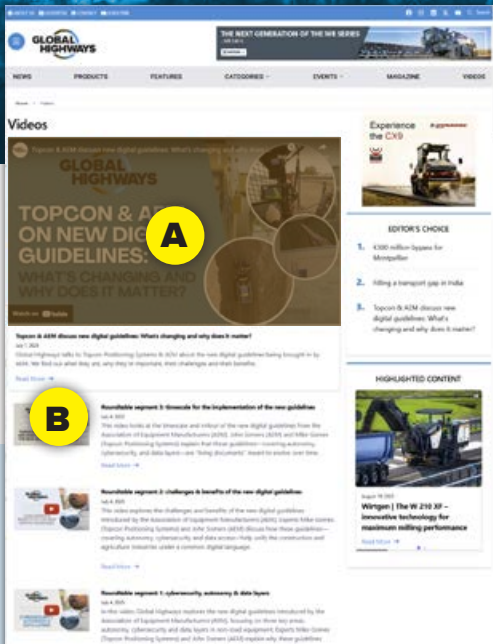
GLOBAL HIGHWAYS

THE NEXT GENERATION OF THE W8 SERIES

NEWS PRODUCTS FEATURES CATEGORIES EVENTS MAGAZINE VIDEOS

Videos

Topcon & AEM discuss new digital guidelines: What's changing and why does it matter?

GLOBAL HIGHWAYS

TOPCON & AE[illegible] ON NEW DIGI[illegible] GUIDELINES: WHAT'S CHANGING AND WHY DOES IT MATTER?

A

Watch on YouTube

Topcon & AEM discuss new digital guidelines: What's changing and why does it matter?

Read More →

B

Roundtable segment 3: timescale for the implementation of the new guidelines

Read More →

Roundtable segment 2: challenges & benefits of the new digital guidelines

Read More →

Roundtable segment 1: cybersecurity, autonomy & data layers

Experience the CX9

EDITOR'S CHOICE

1. €300 million bypass for Montpellier

2. Filling a transport gap in India

3. Topcon & AEM discuss new digital guidelines: What's changing and why does it matter?

HIGHLIGHTED CONTENT

Wirtgen | The W 210 XF – innovative technology for maximum milling performance

Read More →